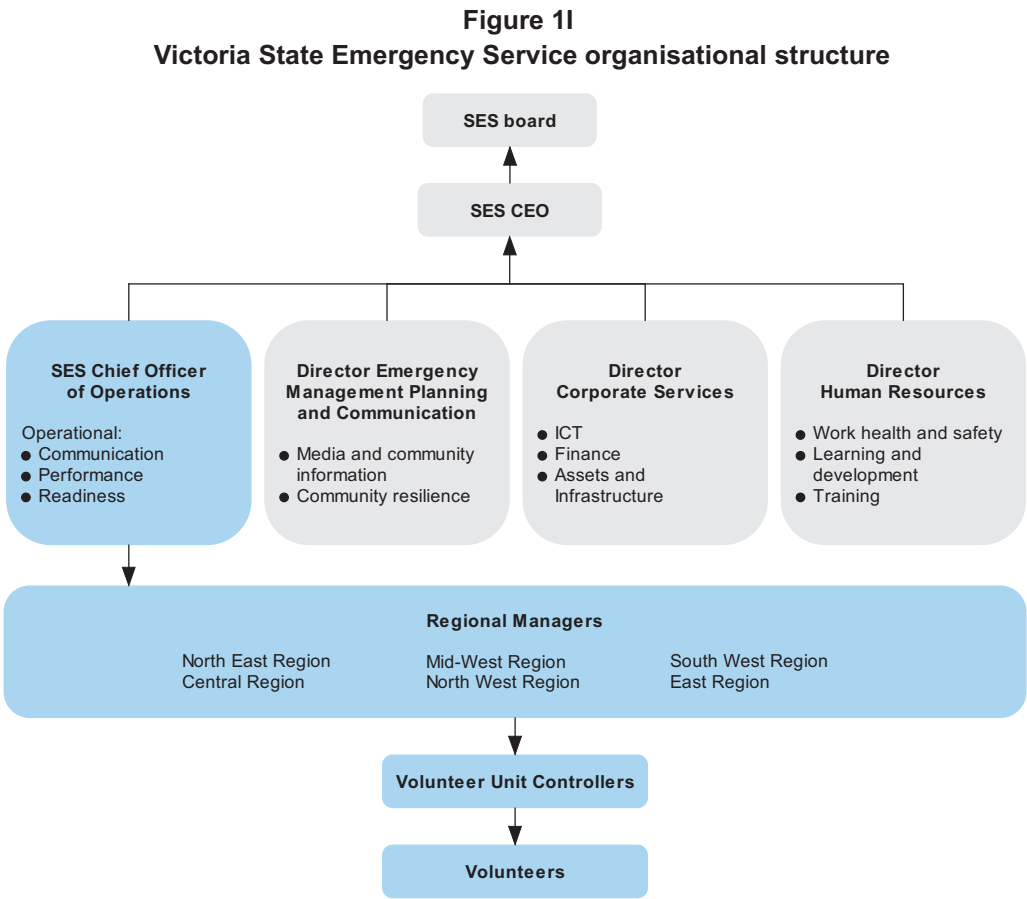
Figure 1I
Victoria State Emergency Service organisational structure

SES board

SES CEO

SES Chief Officer of Operations

Operational:
- Communication
- Performance
- Readiness

Director Emergency Management Planning and Communication

- Media and community information
- Community resilience

Director Corporate Services

- ICT
- Finance
- Assets and Infrastructure

Director Human Resources

- Work health and safety
- Learning and development
- Training

Regional Managers

North East Region
Central Region

Mid-West Region
North West Region

South West Region
East Region

Volunteer Unit Controllers

Volunteers